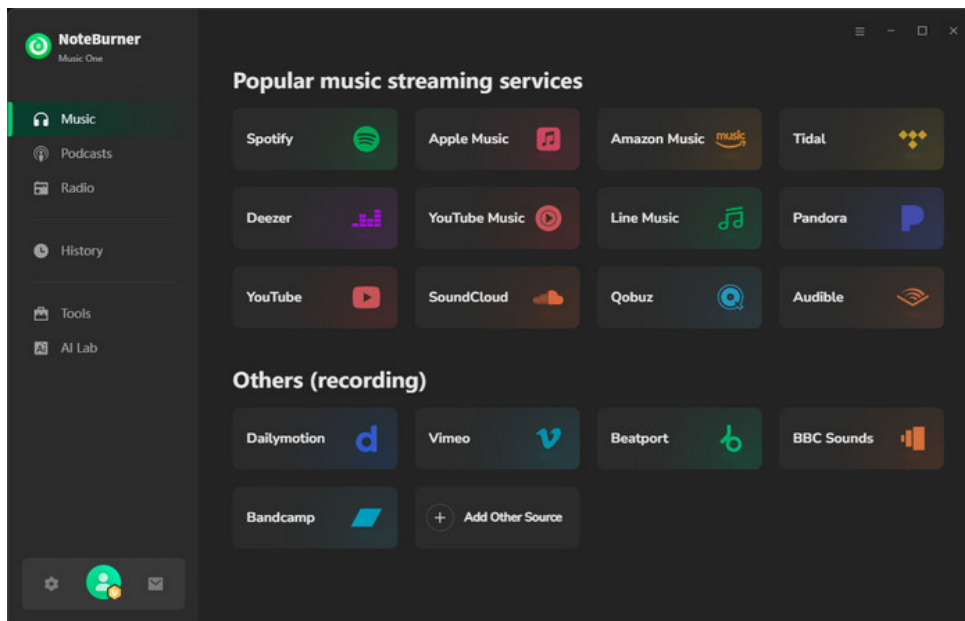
NoteBurner
Music One

Music
Podcasts
Radio

History

Tools
AI Lab

Popular music streaming services

Spotify
Apple Music
Amazon Music music
Tidal
Deezer
YouTube Music
Line Music
Pandora
YouTube
SoundCloud
Qobuz
Audible

Others (recording)

Dailymotion
Vimeo
Beatport
BBC Sounds
Bandcamp
Add Other Source